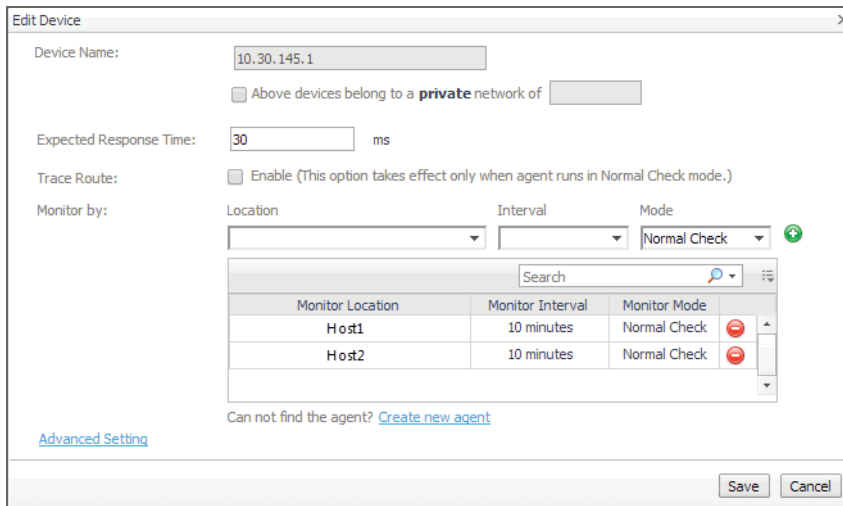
Edit Device

Device Name: 10.30.145.1

Above devices belong to a **private** network of

Expected Response Time: 30 ms

Trace Route: Enable (This option takes effect only when agent runs in Normal Check mode.)

Monitor by: Location Interval Mode

Normal Check

Search

| Monitor Location | Monitor Interval | Monitor Mode |
|---|---|---|
| Host1 | 10 minutes | Normal Check |
| Host2 | 10 minutes | Normal Check |

Can not find the agent? Create new agent

Advanced Setting

Save Cancel